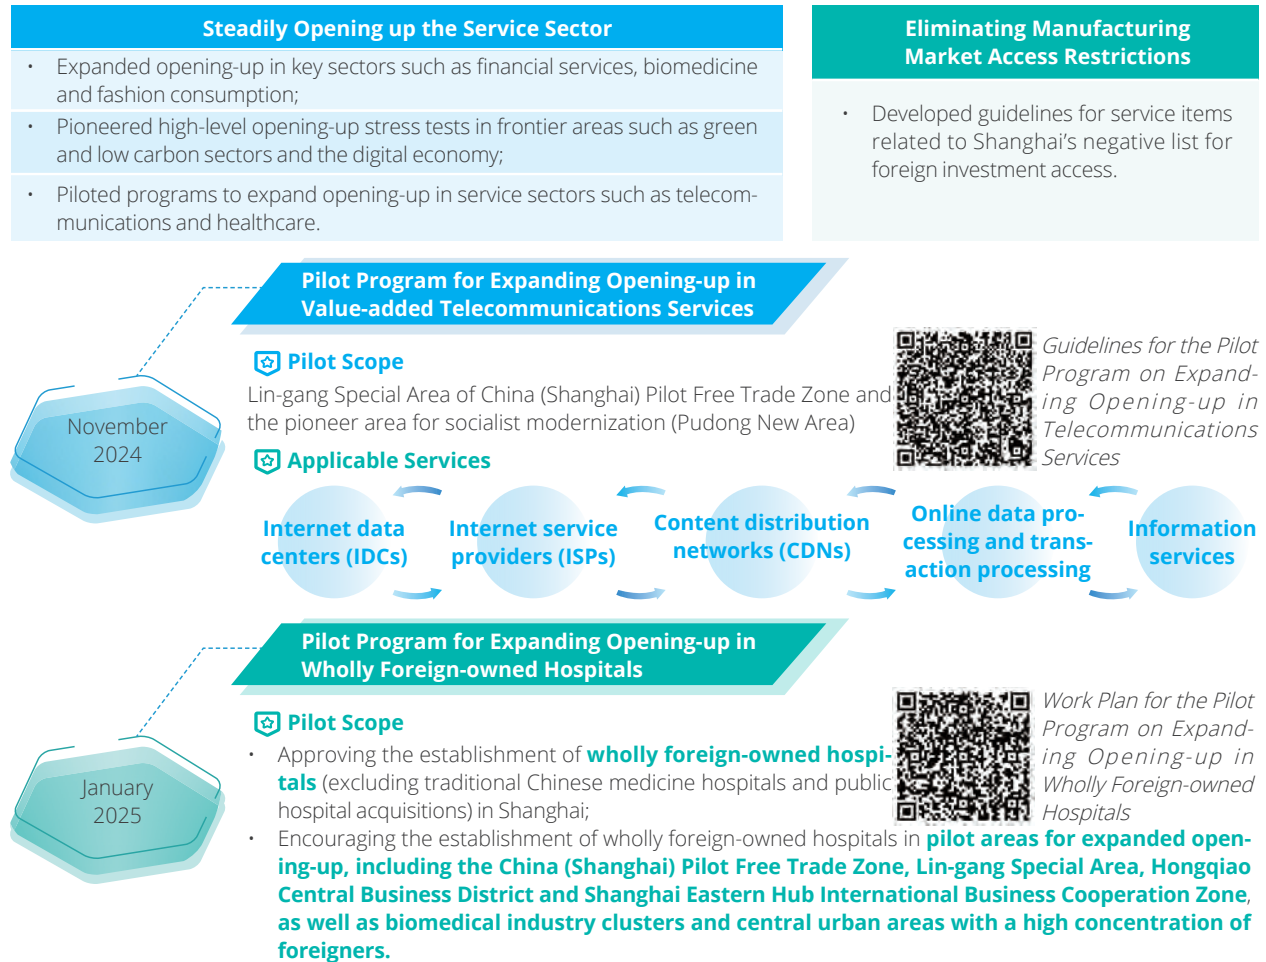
Steadily Opening up the Service Sector

• Expanded opening-up in key sectors such as financial services, biomedicine and fashion consumption;

• Pioneered high-level opening-up stress tests in frontier areas such as green and low carbon sectors and the digital economy;

• Piloted programs to expand opening-up in service sectors such as telecommunications and healthcare.

Eliminating Manufacturing Market Access Restrictions

• Developed guidelines for service items related to Shanghai's negative list for foreign investment access.

November 2024

Pilot Program for Expanding Opening-up in Value-added Telecommunications Services

Pilot Scope

Lin-gang Special Area of China (Shanghai) Pilot Free Trade Zone and the pioneer area for socialist modernization (Pudong New Area)

Guidelines for the Pilot Program on Expanding Opening-up in Telecommunications Services

Applicable Services

Internet data centers (IDCs)

Internet service providers (ISPs)

Content distribution networks (CDNs)

Online data processing and transaction processing

Information services

January 2025

Pilot Program for Expanding Opening-up in Wholly Foreign-owned Hospitals

Pilot Scope

Work Plan for the Pilot Program on Expanding Opening-up in Wholly Foreign-owned Hospitals

• Approving the establishment of wholly foreign-owned hospitals (excluding traditional Chinese medicine hospitals and public hospital acquisitions) in Shanghai;

• Encouraging the establishment of wholly foreign-owned hospitals in pilot areas for expanded opening-up, including the China (Shanghai) Pilot Free Trade Zone, Lin-gang Special Area, Hongqiao Central Business District and Shanghai Eastern Hub International Business Cooperation Zone, as well as biomedical industry clusters and central urban areas with a high concentration of foreigners.